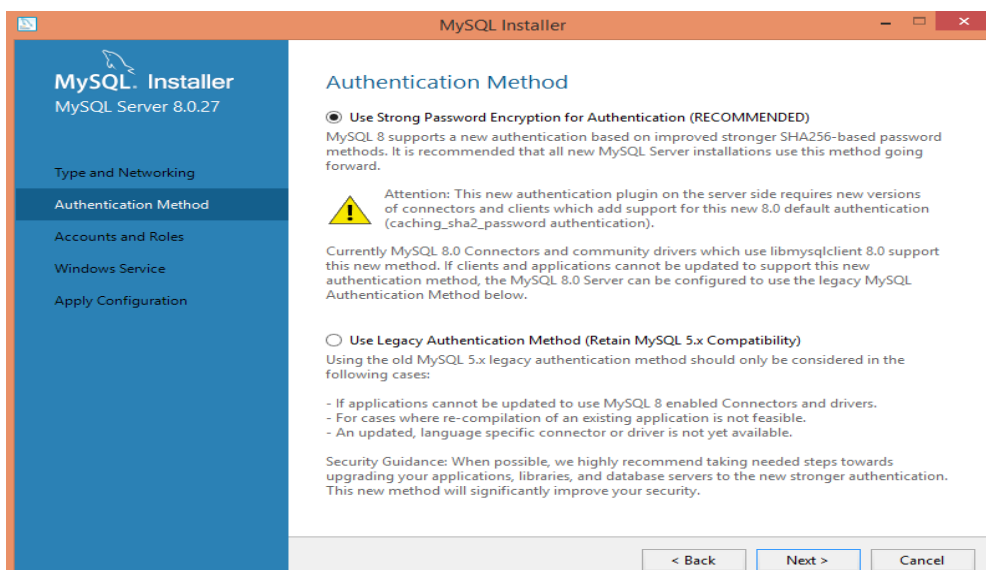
MySQL Installer

MySQL. Installer
MySQL Server 8.0.27

Type and Networking
Authentication Method
Accounts and Roles
Windows Service
Apply Configuration

Authentication Method

Use Strong Password Encryption for Authentication (RECOMMENDED)
MySQL 8 supports a new authentication based on improved stronger SHA256-based password methods. It is recommended that all new MySQL Server installations use this method going forward.

Attention: This new authentication plugin on the server side requires new versions of connectors and clients which add support for this new 8.0 default authentication (caching_sha2_password authentication).

Currently MySQL 8.0 Connectors and community drivers which use libmysqlclient 8.0 support this new method. If clients and applications cannot be updated to support this new authentication method, the MySQL 8.0 Server can be configured to use the legacy MySQL Authentication Method below.

Use Legacy Authentication Method (Retain MySQL 5.x Compatibility)
Using the old MySQL 5.x legacy authentication method should only be considered in the following cases:

- If applications cannot be updated to use MySQL 8 enabled Connectors and drivers.
- For cases where re-compilation of an existing application is not feasible.
- An updated, language specific connector or driver is not yet available.

Security Guidance: When possible, we highly recommend taking needed steps towards upgrading your applications, libraries, and database servers to the new stronger authentication. This new method will significantly improve your security.

< Back
Next >
Cancel